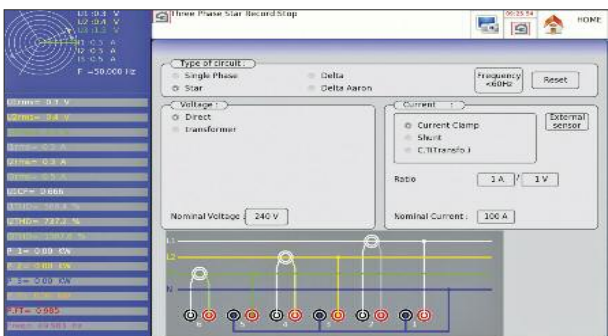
U1:0.3 V
U2:0.4 V
U3:1.3 V
I1:0.5 A
I2:0.5 A
I3:0.5 A
F =50.000 Hz

Three Phase Star Record Stop

HOME

Type of circuit :
Single Phase
Star
Delta
Delta Aaron
Frequency <60Hz
Reset

Voltage :
Direct
Transformer

Current :
Current Clamp
Shunt
C.T(Transfo.)
External sensor

Ratio 1 A / 1 V

Nominal Voltage : 240 V
Nominal Current : 100 A

U1rms= 0.1 V
U2rms= 0.4 V
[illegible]
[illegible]
I1rms= 0.3 A
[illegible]
U1CF= 0.666
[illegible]
I1THD= 737.2 %
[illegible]
P 1= 0.00 kW
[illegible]
P 3= 0.00 kW
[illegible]
PFT= 0.985
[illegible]

L1
L2
L3
N